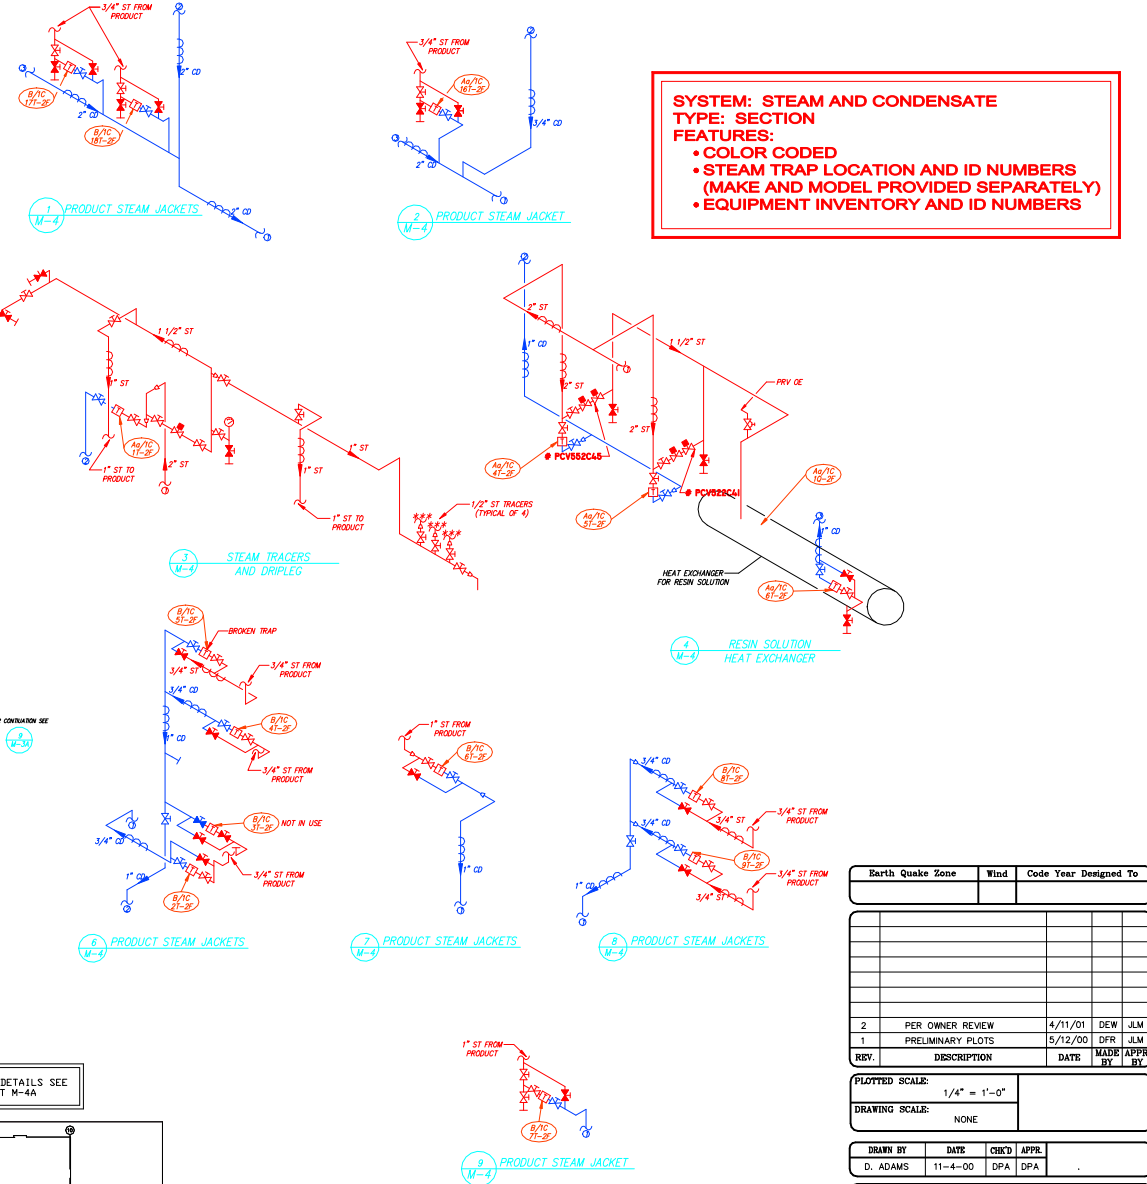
3/4" ST FROM PRODUCT

B/1C 17T-2F

2" CD

B/1C 18T-2F

2" CD

3/4" CD

1 M-4 PRODUCT STEAM JACKETS

3/4" ST FROM PRODUCT

Aa/1C 16T-2F

3/4" CD

2" CD

2 M-4 PRODUCT STEAM JACKET

SYSTEM: STEAM AND CONDENSATE
TYPE: SECTION
FEATURES:
• COLOR CODED
• STEAM TRAP LOCATION AND ID NUMBERS (MAKE AND MODEL PROVIDED SEPARATELY)
• EQUIPMENT INVENTORY AND ID NUMBERS

1 1/2" ST

1" ST

Aa/1C 1T-2F

2" ST

1" ST TO PRODUCT

1" ST

1" ST

1" ST TO PRODUCT

1/2" ST TRACERS (TYPICAL OF 4)

3 M-4 STEAM TRACERS AND DRIPLEG

2" ST

1" CD

2" ST

1 1/2" ST

PRV OE

2" ST

Aa/1C 4T-2F

PCV552C45

PCV522C41

Aa/1C 5T-2F

Aa/1C 10-2F

1" CD

HEAT EXCHANGER FOR RESIN SOLUTION

Aa/1C 6T-2F

4 M-4 RESIN SOLUTION HEAT EXCHANGER

B/1C 5T-2F

BROKEN TRAP

3/4" ST

3/4" ST FROM PRODUCT

3/4" CD

B/1C 4T-2F

1" CD

3/4" ST FROM PRODUCT

CONTINUATION SEE

9 M-3A

3/4" CD

B/1C 3T-2F

NOT IN USE

3/4" ST FROM PRODUCT

1" CD

B/1C 2T-2F

6 M-4 PRODUCT STEAM JACKETS

1" ST FROM PRODUCT

B/1C 6T-2F

1" CD

7 M-4 PRODUCT STEAM JACKETS

3/4" CD

B/1C 8T-2F

3/4" ST FROM PRODUCT

3/4" CD

3/4" ST

B/1C 9T-2F

3/4" ST FROM PRODUCT

1" CD

3/4" ST

8 M-4 PRODUCT STEAM JACKETS

DETAILS SEE T M-4A

10

1" ST FROM PRODUCT

B/1C 7T-2F

9 M-4 PRODUCT STEAM JACKET

| Earth Quake Zone | Wind | Code Year Designed To |
|---|---|---|

| REV. | DESCRIPTION | DATE | MADE BY | APPR BY |
|---|---|---|---|---|
| 2 | PER OWNER REVIEW | 4/11/01 | DEW | JLM |
| 1 | PRELIMINARY PLOTS | 5/12/00 | DFR | JLM |

PLOTTED SCALE: 1/4" = 1'-0"
DRAWING SCALE: NONE

| DRAWN BY | DATE | CHK'D | APPR. |
|---|---|---|---|
| D. ADAMS | 11-4-00 | DPA | DPA |